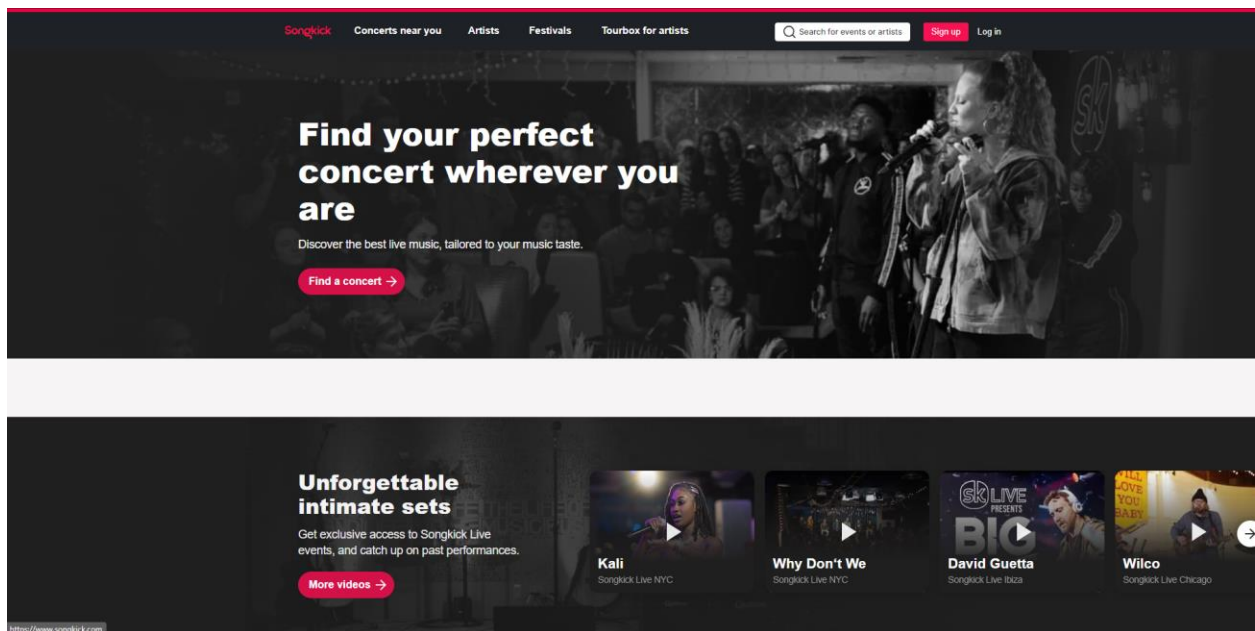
Songkick Concerts near you Artists Festivals Tourbox for artists

Search for events or artists

Sign up Log in

Find your perfect concert wherever you are

Discover the best live music, tailored to your music taste.

Find a concert →

Unforgettable intimate sets

Get exclusive access to Songkick Live events, and catch up on past performances.

More videos →

Kali
Songkick Live NYC

Why Don't We
Songkick Live NYC

SK LIVE PRESENTS BIG

David Guetta
Songkick Live Ibiza

Wilco
Songkick Live Chicago

https://www.songkick.com